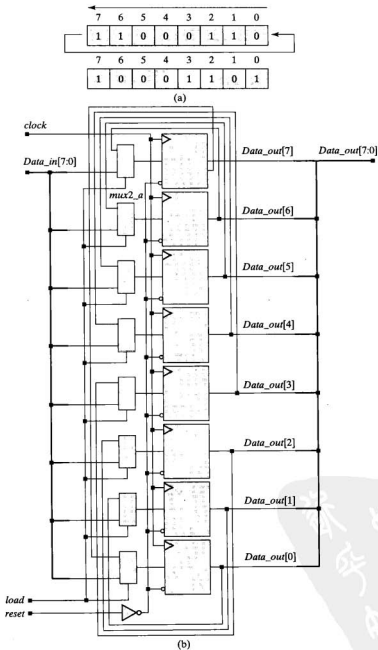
| 7 | 6 | 5 | 4 | 3 | 2 | 1 | 0 |
|---|---|---|---|---|---|---|---|
| 1 | 1 | 0 | 0 | 0 | 1 | 1 | 0 |

| 7 | 6 | 5 | 4 | 3 | 2 | 1 | 0 |
|---|---|---|---|---|---|---|---|
| 1 | 0 | 0 | 0 | 1 | 1 | 0 | 1 |

(a)

clock

Data_in[7:0]

mux2_a

Data_out[7]

Data_out[7:0]

Data_out[6]

Data_out[5]

Data_out[4]

Data_out[3]

Data_out[2]

Data_out[1]

Data_out[0]

load

reset

(b)